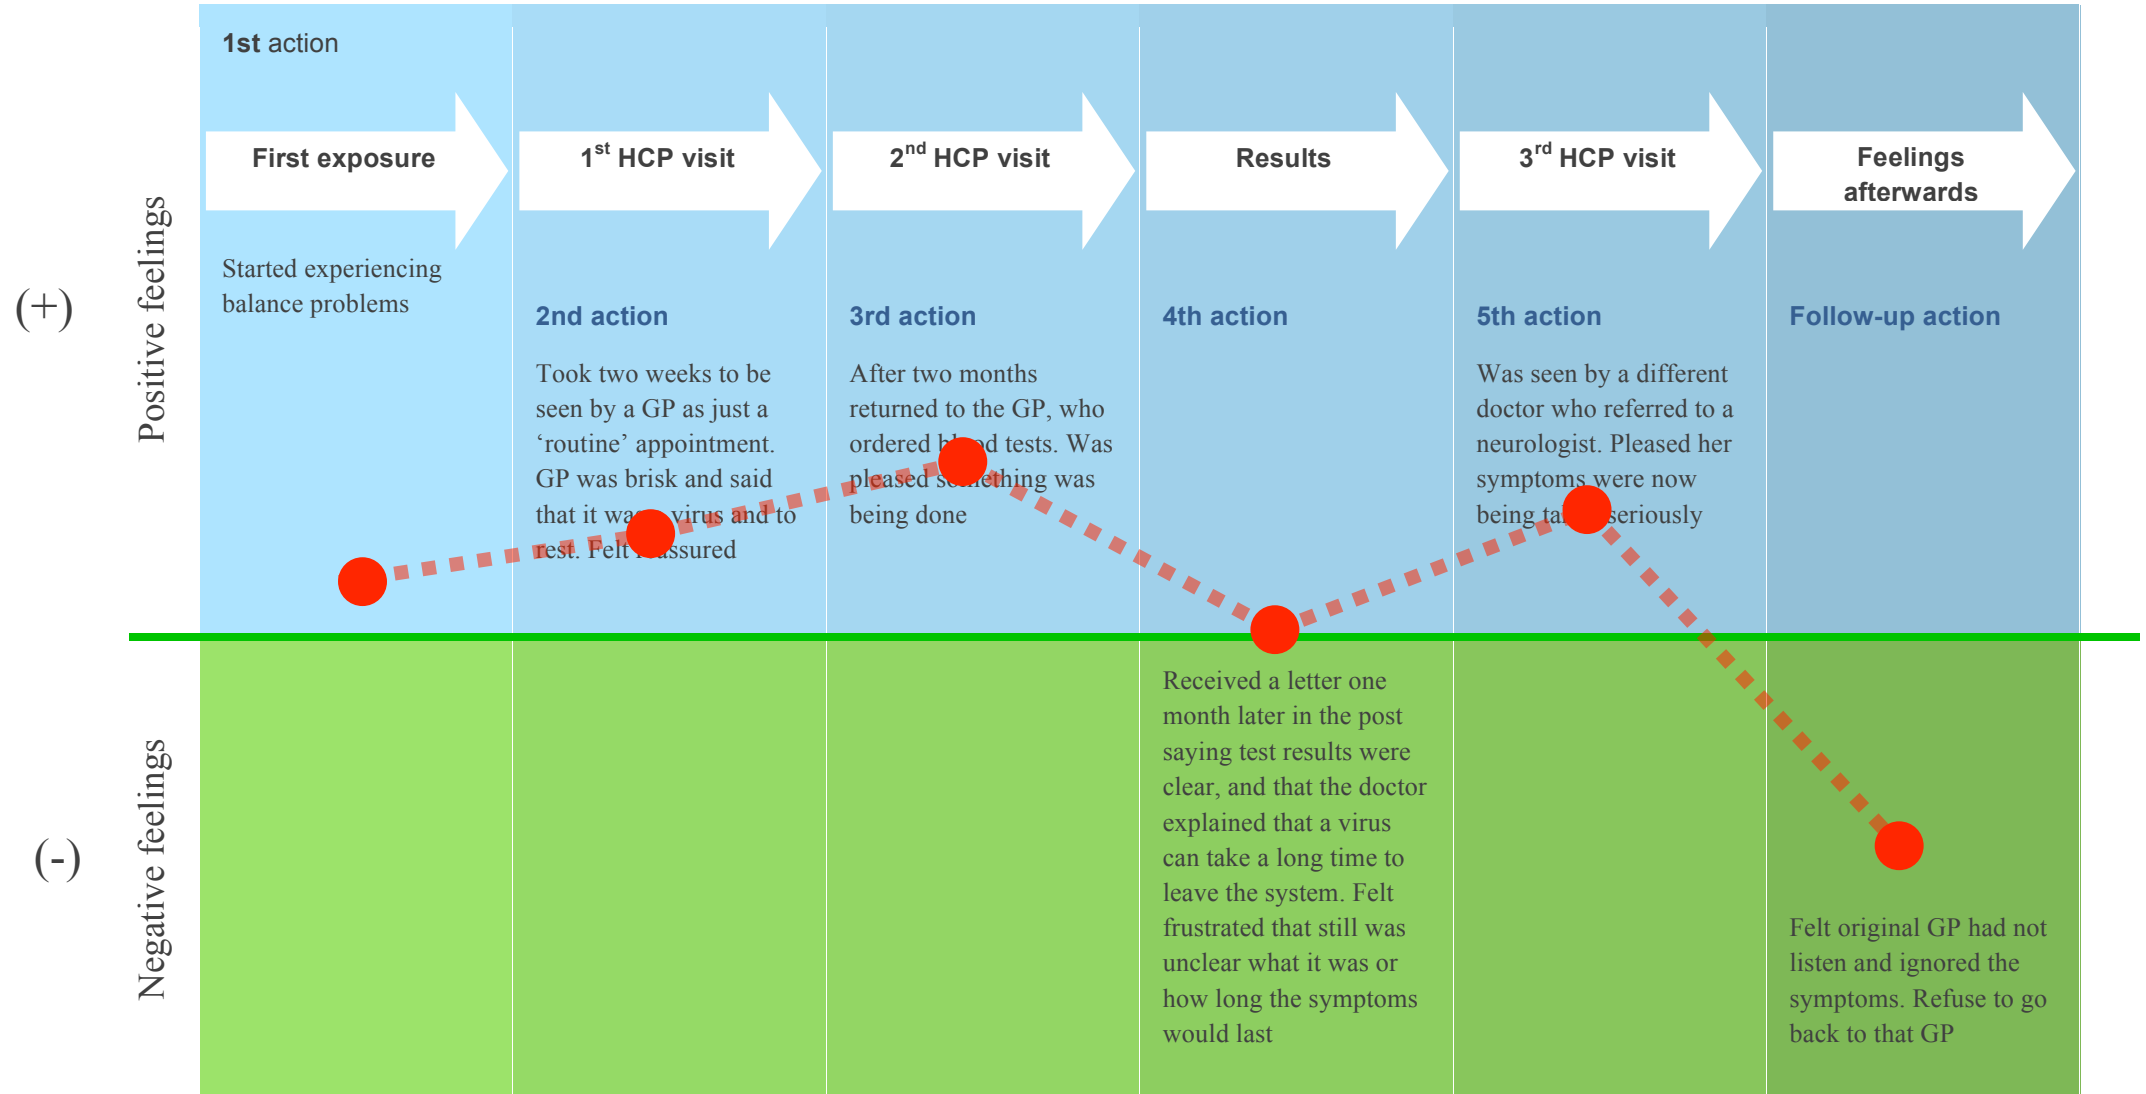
(+)

Positive feelings

(-)

Negative feelings

1st action

First exposure

Started experiencing balance problems

1$^{st}$ HCP visit

2nd action

Took two weeks to be seen by a GP as just a ‘routine’ appointment. GP was brisk and said that it wa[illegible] virus and to rest. Felt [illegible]ssured

2$^{nd}$ HCP visit

3rd action

After two months returned to the GP, who ordered b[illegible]d tests. Was pleased s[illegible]thing was being done

Results

4th action

Received a letter one month later in the post saying test results were clear, and that the doctor explained that a virus can take a long time to leave the system. Felt frustrated that still was unclear what it was or how long the symptoms would last

3$^{rd}$ HCP visit

5th action

Was seen by a different doctor who referred to a neurologist. Pleased her symptoms were now being ta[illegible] seriously

Feelings afterwards

Follow-up action

Felt original GP had not listen and ignored the symptoms. Refuse to go back to that GP